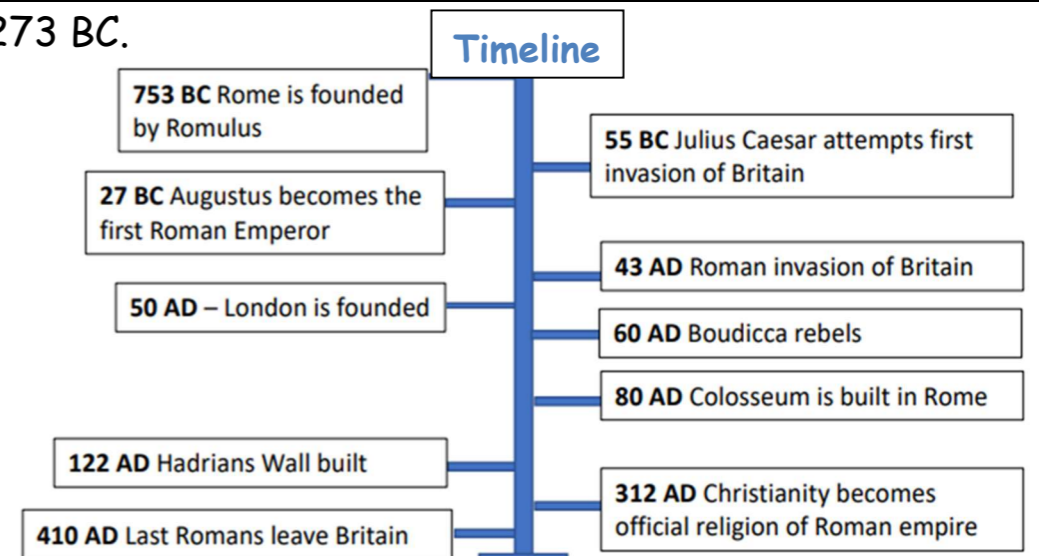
273 BC.

Timeline

753 BC Rome is founded by Romulus

55 BC Julius Caesar attempts first invasion of Britain

27 BC Augustus becomes the first Roman Emperor

43 AD Roman invasion of Britain

50 AD – London is founded

60 AD Boudicca rebels

80 AD Colosseum is built in Rome

122 AD Hadrians Wall built

312 AD Christianity becomes official religion of Roman empire

410 AD Last Romans leave Britain